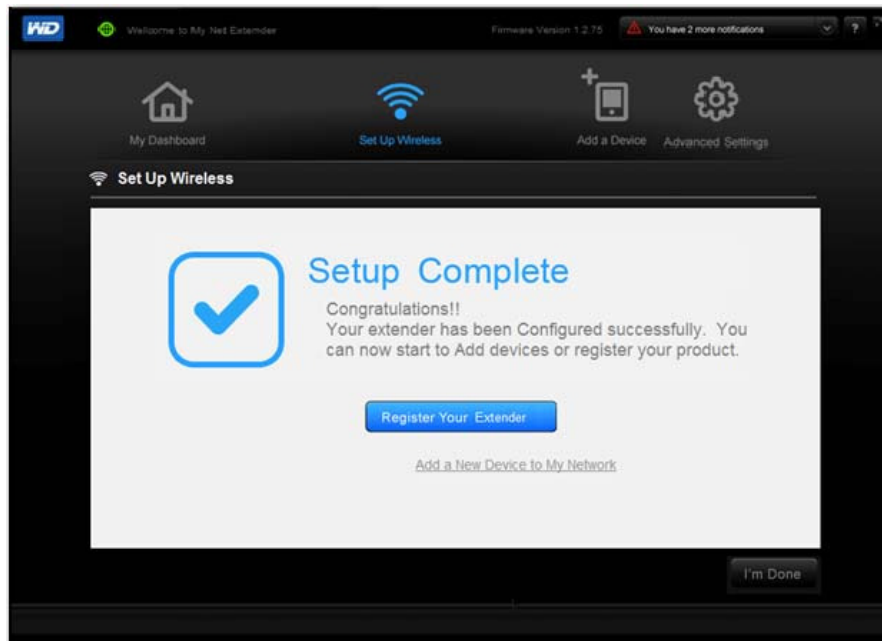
WD

Wellcome to My Net Extender

Firmware Version 1.2.75

You have 2 more notifications

?

My Dashboard

Set Up Wireless

Add a Device

Advanced Settings

Set Up Wireless

Setup Complete

Congratulations!!
Your extender has been Configured successfully. You can now start to Add devices or register your product.

Register Your Extender

Add a New Device to My Network

I'm Done